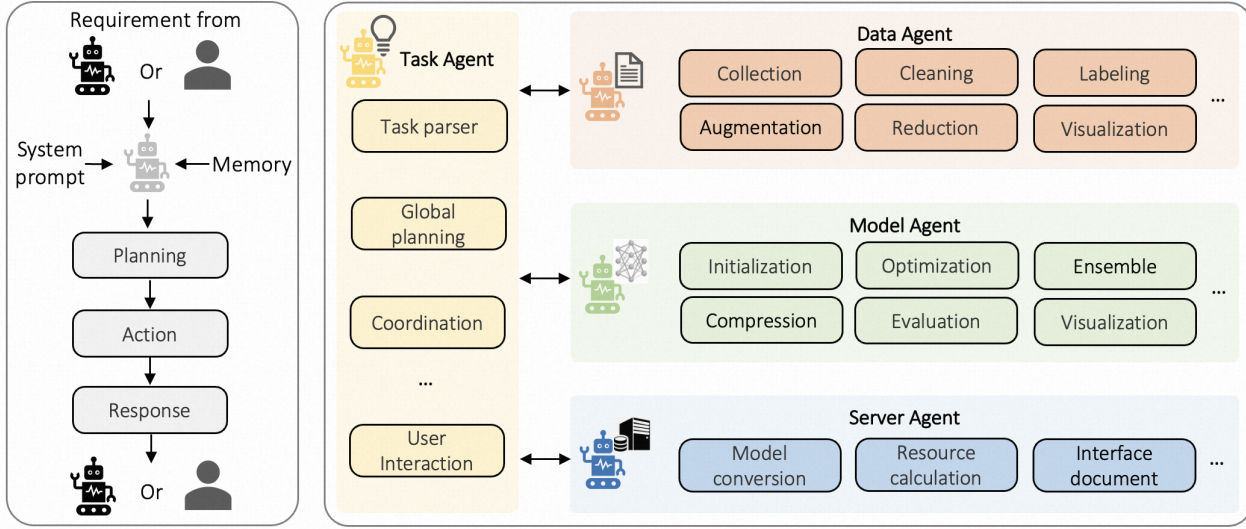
Requirement from

Or

System prompt

Memory

Planning

Action

Response

Or

Task Agent

Task parser

Global planning

Coordination

...

User Interaction

Data Agent

Collection

Cleaning

Labeling

Augmentation

Reduction

Visualization

...

Model Agent

Initialization

Optimization

Ensemble

Compression

Evaluation

Visualization

...

Server Agent

Model conversion

Resource calculation

Interface document

...